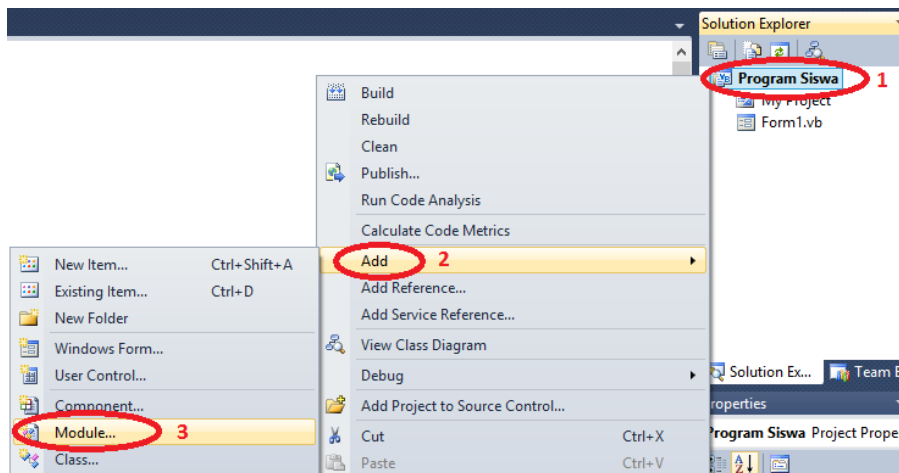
Solution Explorer

Program Siswa 1

My Project

Form1.vb

Build

Rebuild

Clean

Publish...

Run Code Analysis

Calculate Code Metrics

Add 2

Add Reference...

Add Service Reference...

View Class Diagram

Debug

Add Project to Source Control...

Cut Ctrl+X

Paste Ctrl+V

New Item... Ctrl+Shift+A

Existing Item... Ctrl+D

New Folder

Windows Form...

User Control...

Component...

Module... 3

Class...

Solution Ex...

Team E

roperties

Program Siswa Project Prope